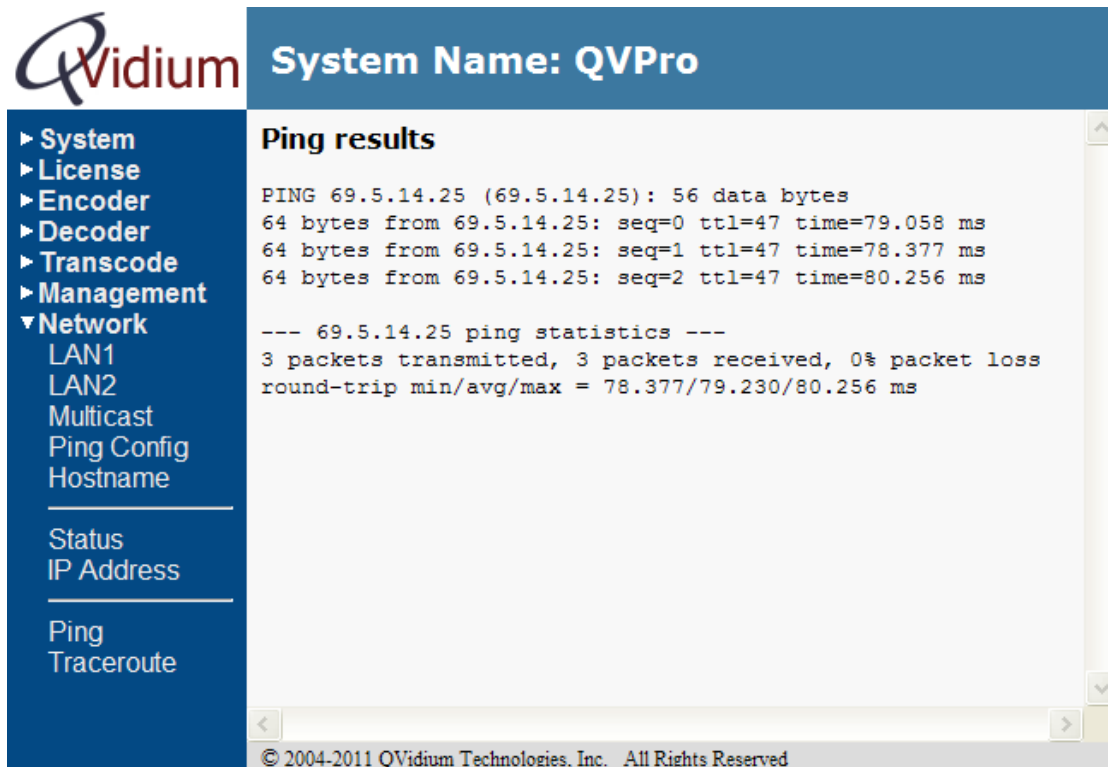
QVidium

System Name: QVPro

► System
► License
► Encoder
► Decoder
► Transcode
► Management
▼ Network
LAN1
LAN2
Multicast
Ping Config
Hostname

Status
IP Address

Ping
Traceroute

Ping results

PING 69.5.14.25 (69.5.14.25): 56 data bytes
64 bytes from 69.5.14.25: seq=0 ttl=47 time=79.058 ms
64 bytes from 69.5.14.25: seq=1 ttl=47 time=78.377 ms
64 bytes from 69.5.14.25: seq=2 ttl=47 time=80.256 ms

--- 69.5.14.25 ping statistics ---
3 packets transmitted, 3 packets received, 0% packet loss
round-trip min/avg/max = 78.377/79.230/80.256 ms

© 2004-2011 QVidium Technologies, Inc. All Rights Reserved